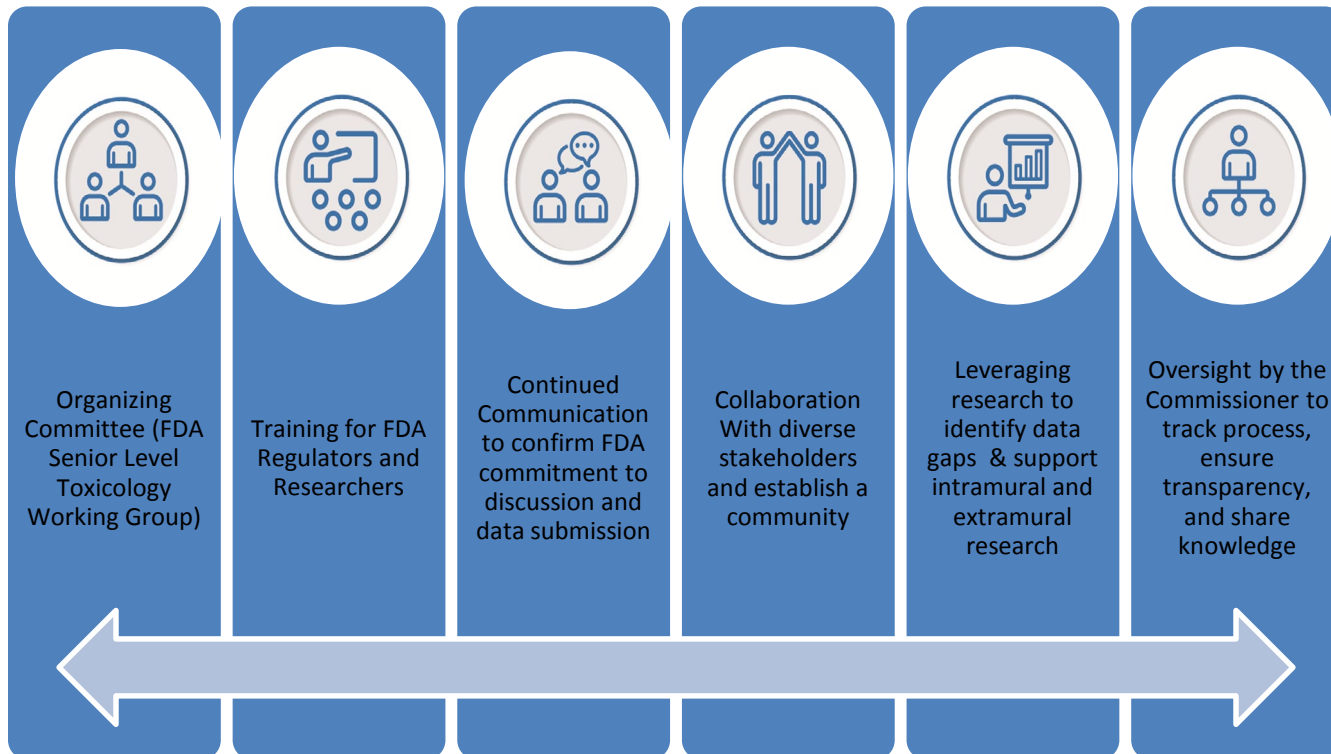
Organizing Committee (FDA Senior Level Toxicology Working Group)

Training for FDA Regulators and Researchers

Continued Communication to confirm FDA commitment to discussion and data submission

Collaboration With diverse stakeholders and establish a community

Leveraging research to identify data gaps & support intramural and extramural research

Oversight by the Commissioner to track process, ensure transparency, and share knowledge